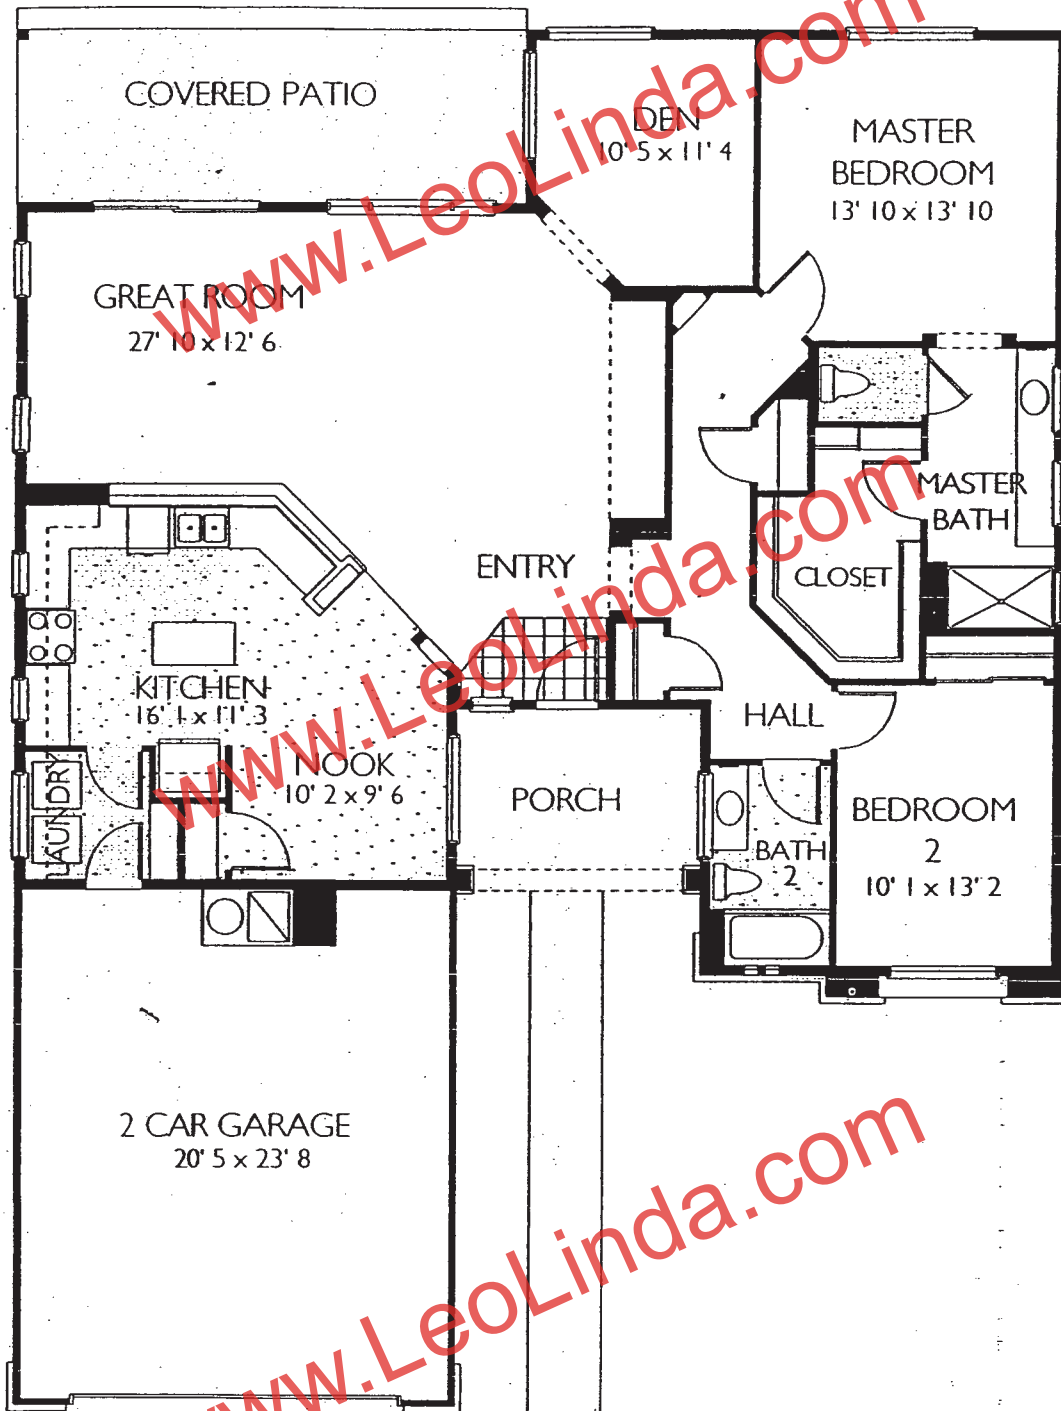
COVERED PATIO

DEN
10' 5 x 11' 4

MASTER BEDROOM
13' 10 x 13' 10

www.LeoLinda.com

GREAT ROOM
27' 10 x 12' 6

MASTER BATH

www.LeoLinda.com

ENTRY

CLOSET

KITCHEN
16' 1 x 11' 3

HALL

NOOK
10' 2 x 9' 6

LAUNDRY

PORCH

BEDROOM 2
10' 1 x 13' 2

BATH 2

2 CAR GARAGE
20' 5 x 23' 8

www.LeoLinda.com